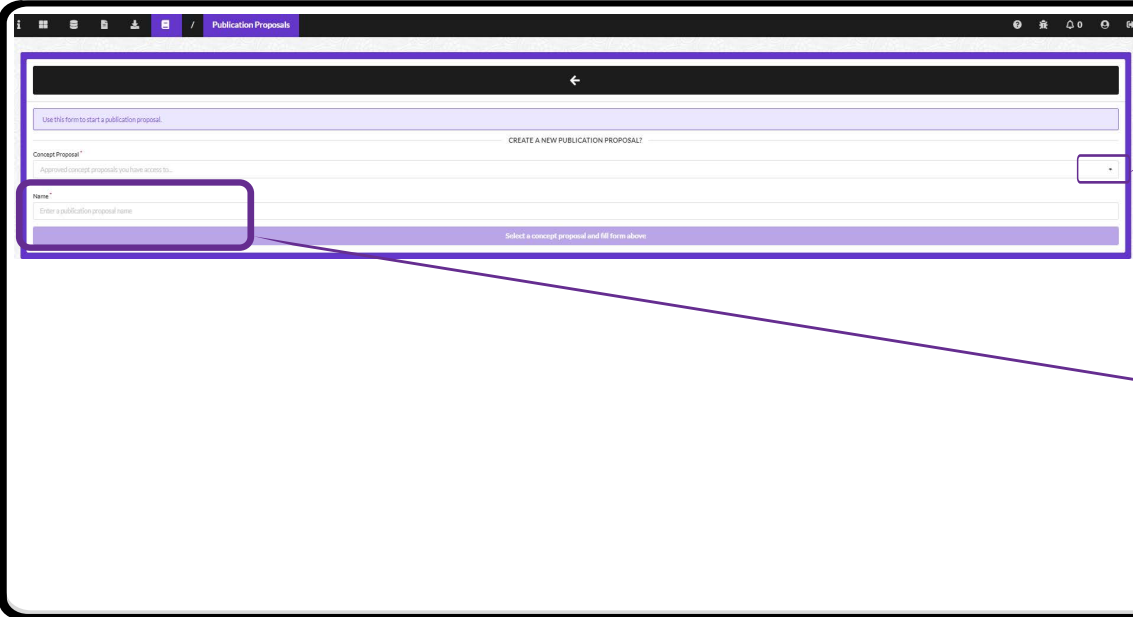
/ Publication Proposals

0

Use this form to start a publication proposal.

CREATE A NEW PUBLICATION PROPOSAL?

Concept Proposal *

Approved concept proposals you have access to...

Name *

Enter a publication proposal name

Select a concept proposal and fill form above